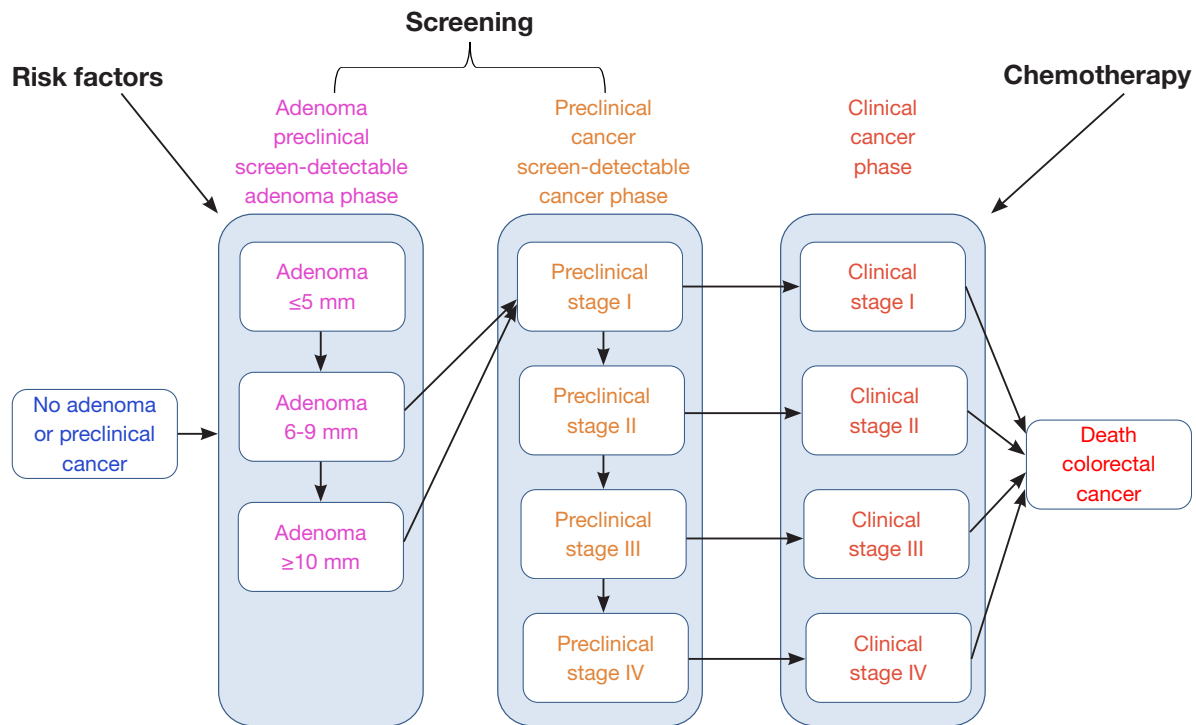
Screening

Risk factors

Chemotherapy

Adenoma preclinical screen-detectable adenoma phase

Preclinical cancer screen-detectable cancer phase

Clinical cancer phase

No adenoma or preclinical cancer

Adenoma ≤5 mm

Adenoma 6-9 mm

Adenoma ≥10 mm

Preclinical stage I

Preclinical stage II

Preclinical stage III

Preclinical stage IV

Clinical stage I

Clinical stage II

Clinical stage III

Clinical stage IV

Death colorectal cancer